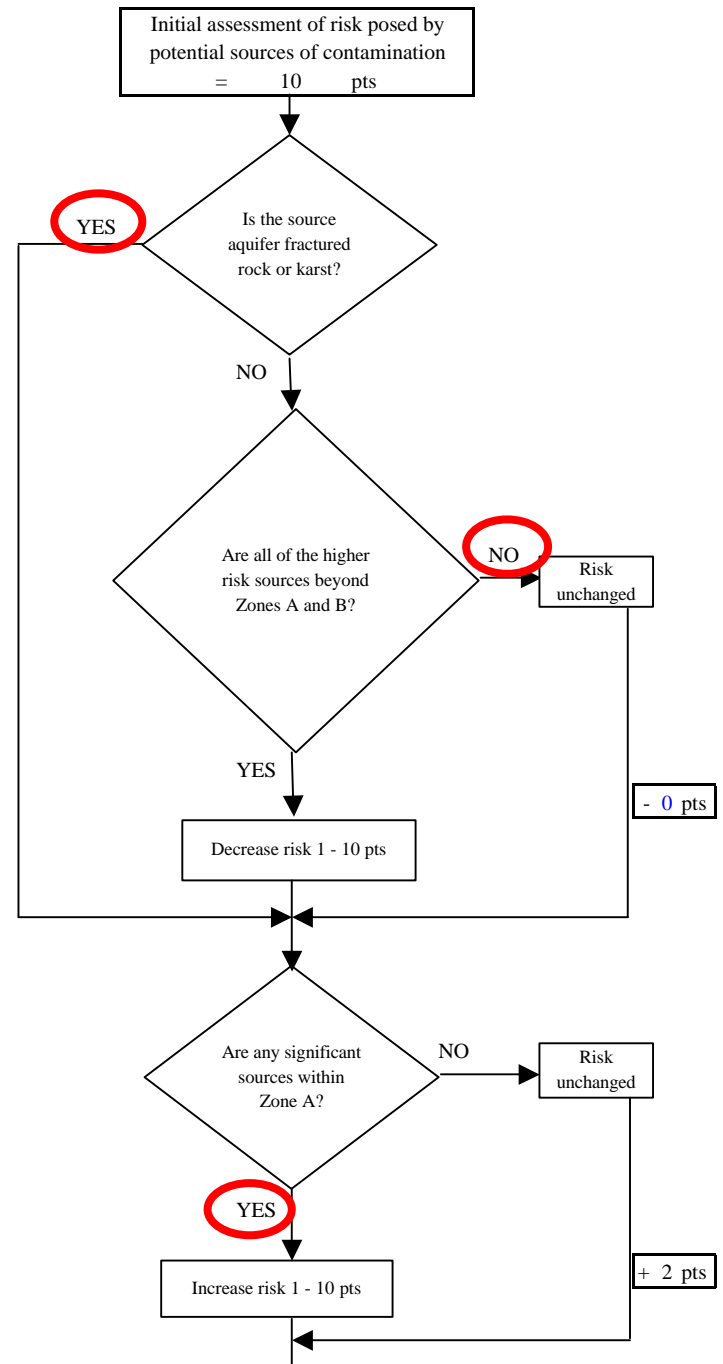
Initial assessment of risk posed by potential sources of contamination = 10 pts

YES

Is the source aquifer fractured rock or karst?

NO

Are all of the higher risk sources beyond Zones A and B?

NO

Risk unchanged

YES

- 0 pts

Decrease risk 1 - 10 pts

Are any significant sources within Zone A?

NO

Risk unchanged

YES

+ 2 pts

Increase risk 1 - 10 pts